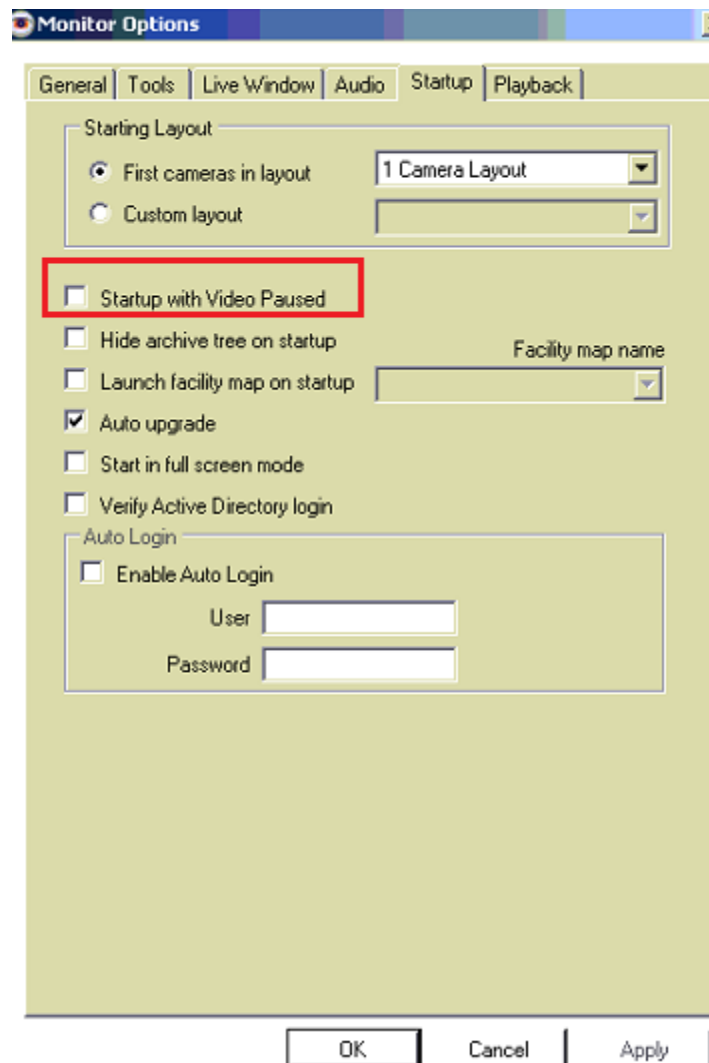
Monitor Options

General | Tools | Live Window | Audio | Startup | Playback

Starting Layout

First cameras in layout

1 Camera Layout

Custom layout

Startup with Video Paused

Hide archive tree on startup

Facility map name

Launch facility map on startup

Auto upgrade

Start in full screen mode

Verify Active Directory login

Auto Login

Enable Auto Login

User

Password

OK

Cancel

Apply